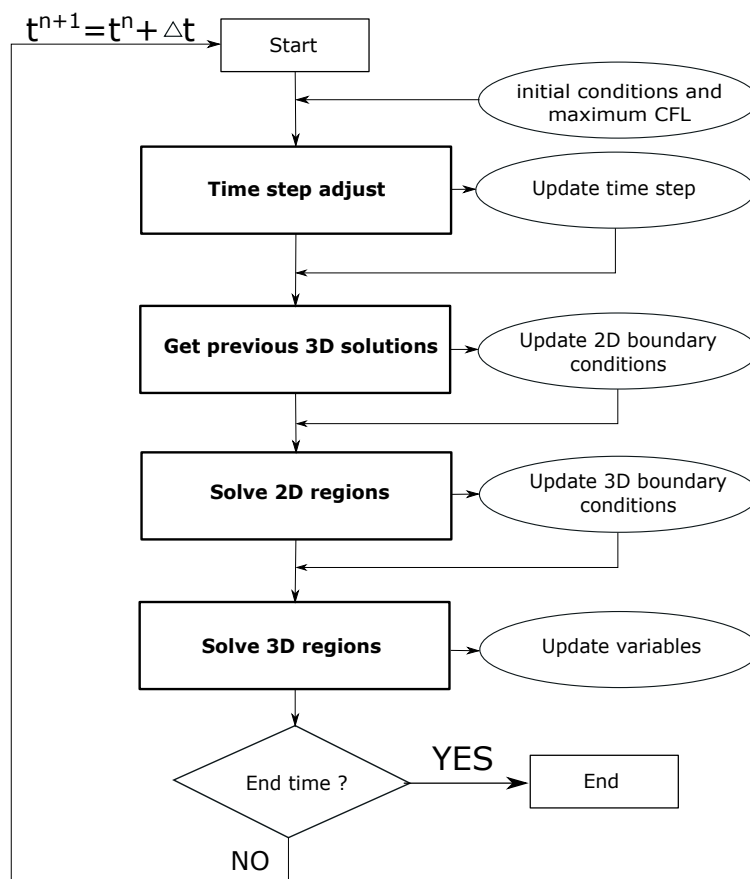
$t^{n+1}=t^n+\triangle t$

Start

initial conditions and maximum CFL

Time step adjust

Update time step

Get previous 3D solutions

Update 2D boundary conditions

Solve 2D regions

Update 3D boundary conditions

Solve 3D regions

Update variables

End time ?

YES

End

NO